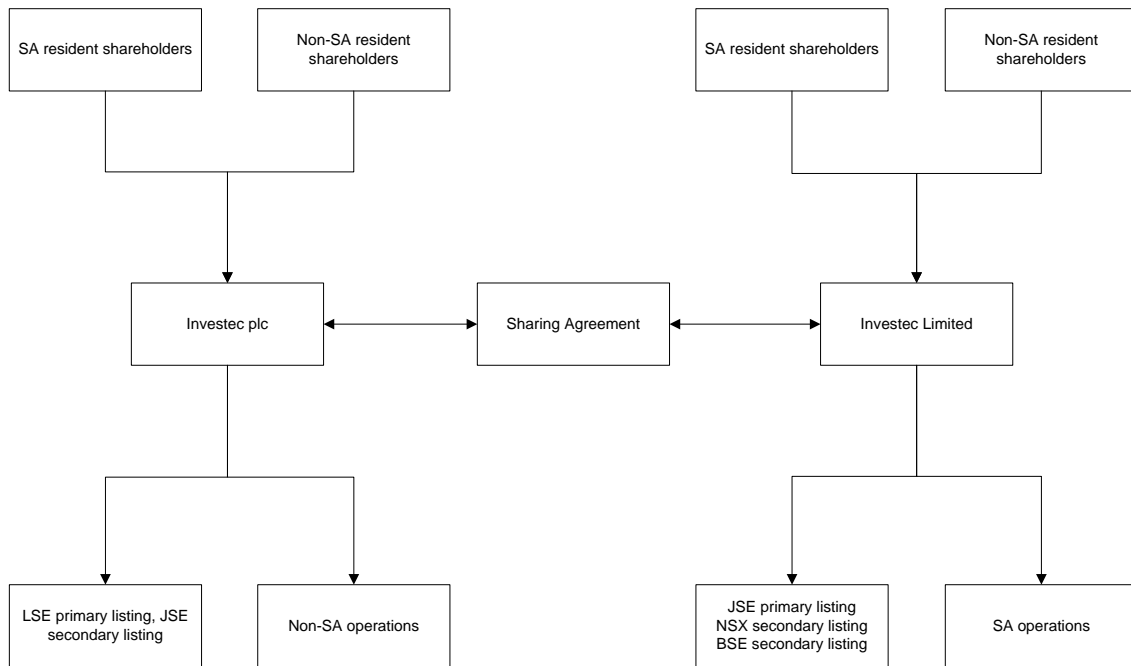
SA resident shareholders

Non-SA resident shareholders

SA resident shareholders

Non-SA resident shareholders

Investec plc

Sharing Agreement

Investec Limited

LSE primary listing, JSE secondary listing

Non-SA operations

JSE primary listing
NSX secondary listing
BSE secondary listing

SA operations